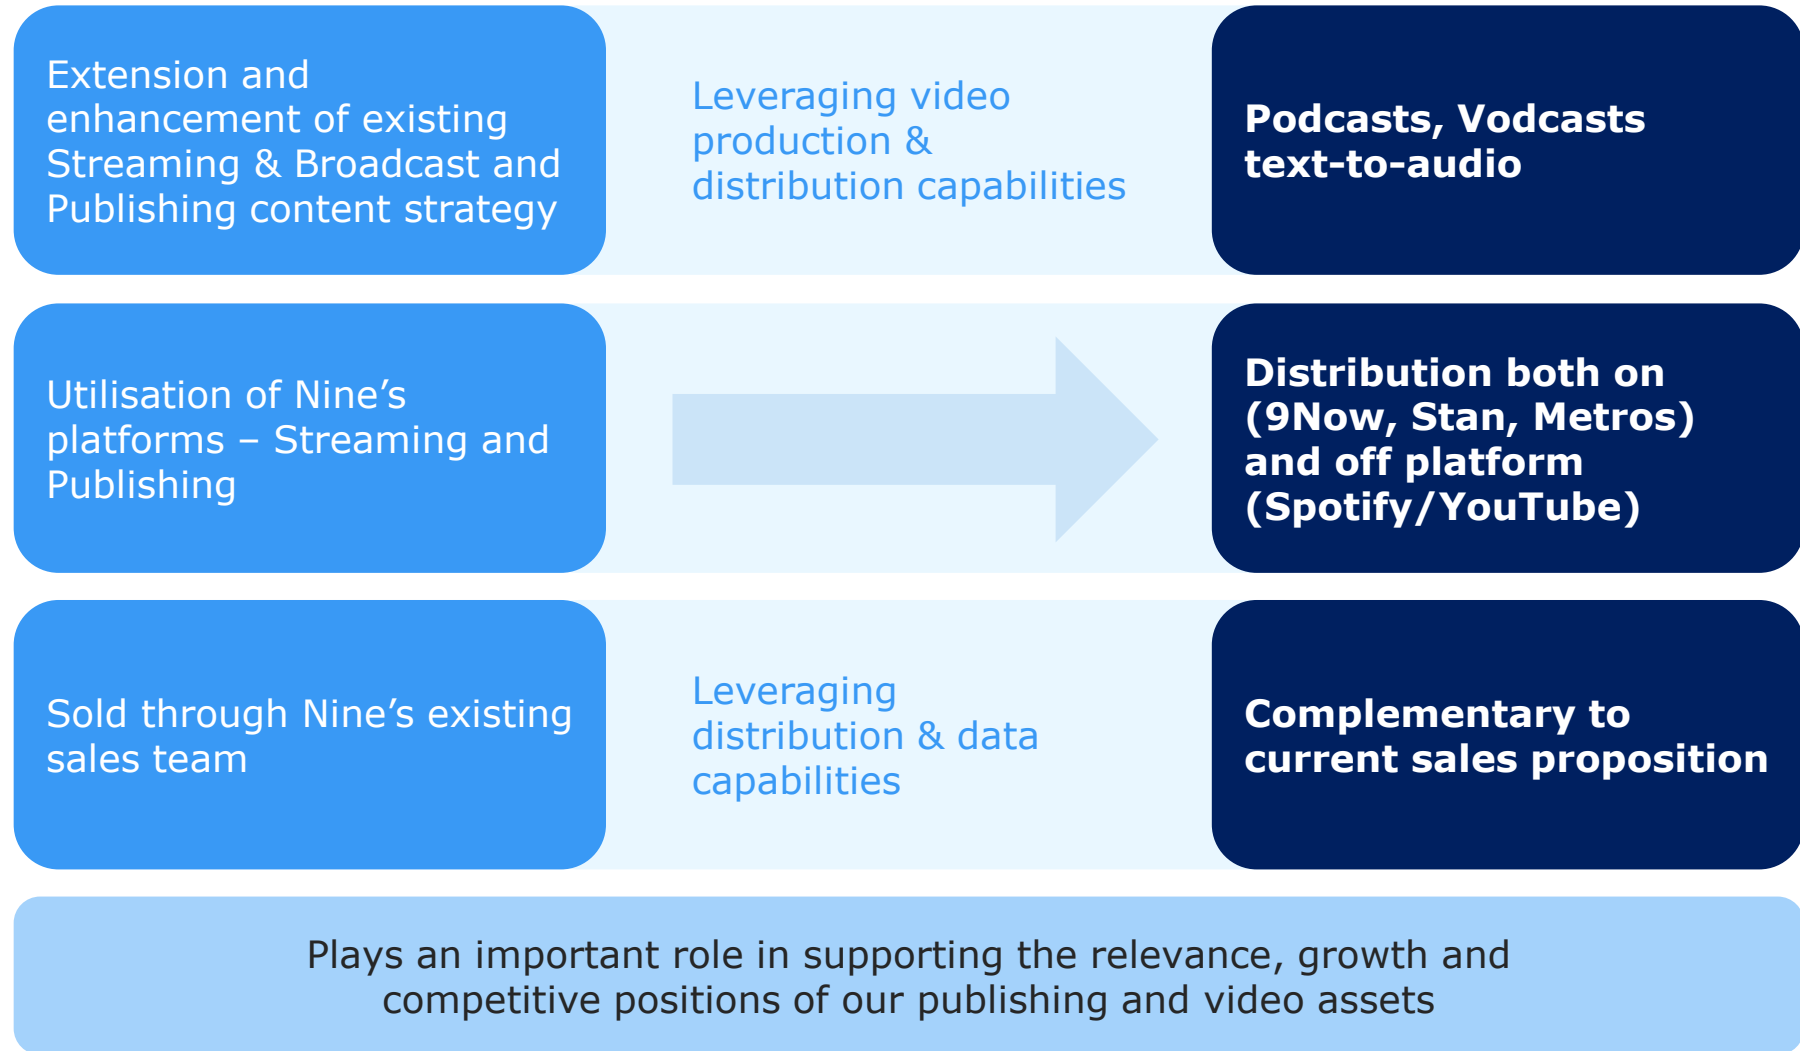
Extension and enhancement of existing Streaming & Broadcast and Publishing content strategy

Leveraging video production & distribution capabilities

Podcasts, Vodcasts text-to-audio

Utilisation of Nine’s platforms – Streaming and Publishing

Distribution both on (9Now, Stan, Metros) and off platform (Spotify/YouTube)

Sold through Nine’s existing sales team

Leveraging distribution & data capabilities

Complementary to current sales proposition

Plays an important role in supporting the relevance, growth and competitive positions of our publishing and video assets